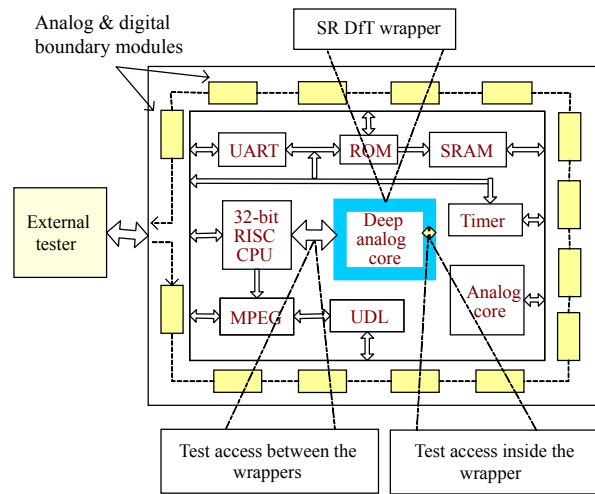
Analog & digital boundary modules

SR DfT wrapper

UART

ROM

SRAM

External tester

32-bit RISC CPU

Deep analog core

Timer

Analog core

MPEG

UDL

Test access between the wrappers

Test access inside the wrapper